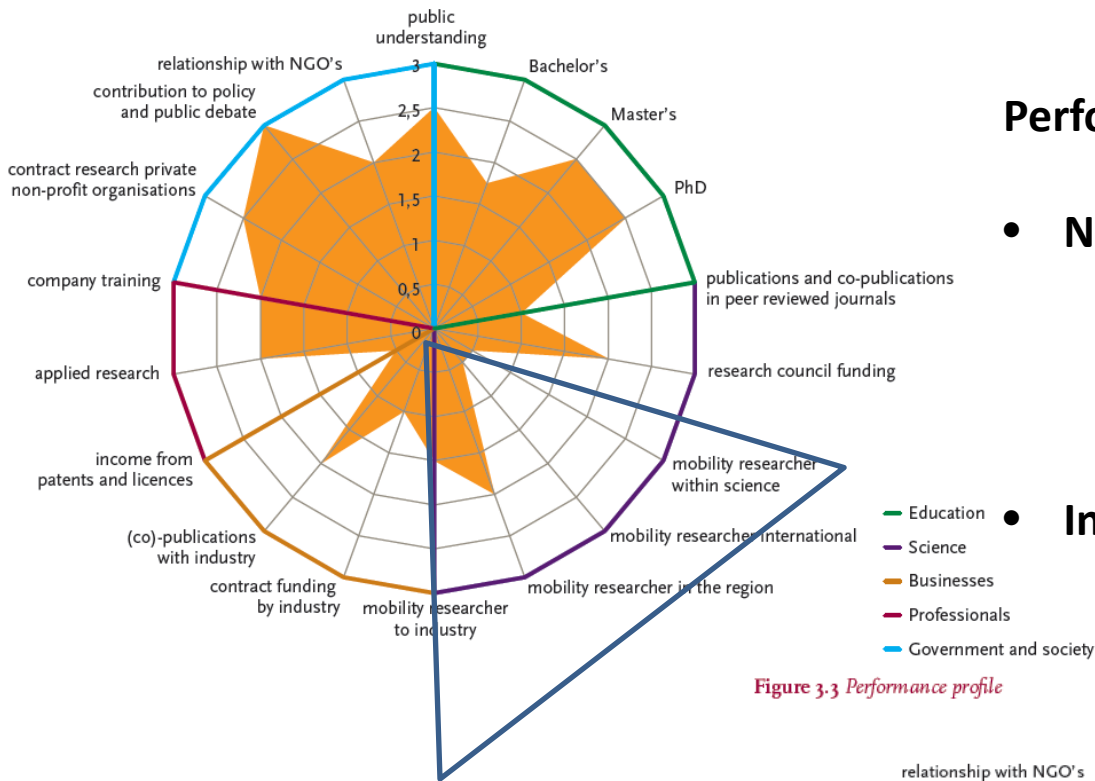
public understanding

Bachelor's

Master's

PhD

publications and co-publications in peer reviewed journals

research council funding

mobility researcher within science

mobility researcher international

mobility researcher in the region

mobility researcher to industry

contract funding by industry

(co)-publications with industry

income from patents and licences

applied research

company training

contract research private non-profit organisations

contribution to policy and public debate

relationship with NGO's

3

2,5

2

1,5

1

0,5

0

Perfo

• N

• In

Education

Science

Businesses

Professionals

Government and society

Figure 3.3 Performance profile

relationship with NGO's